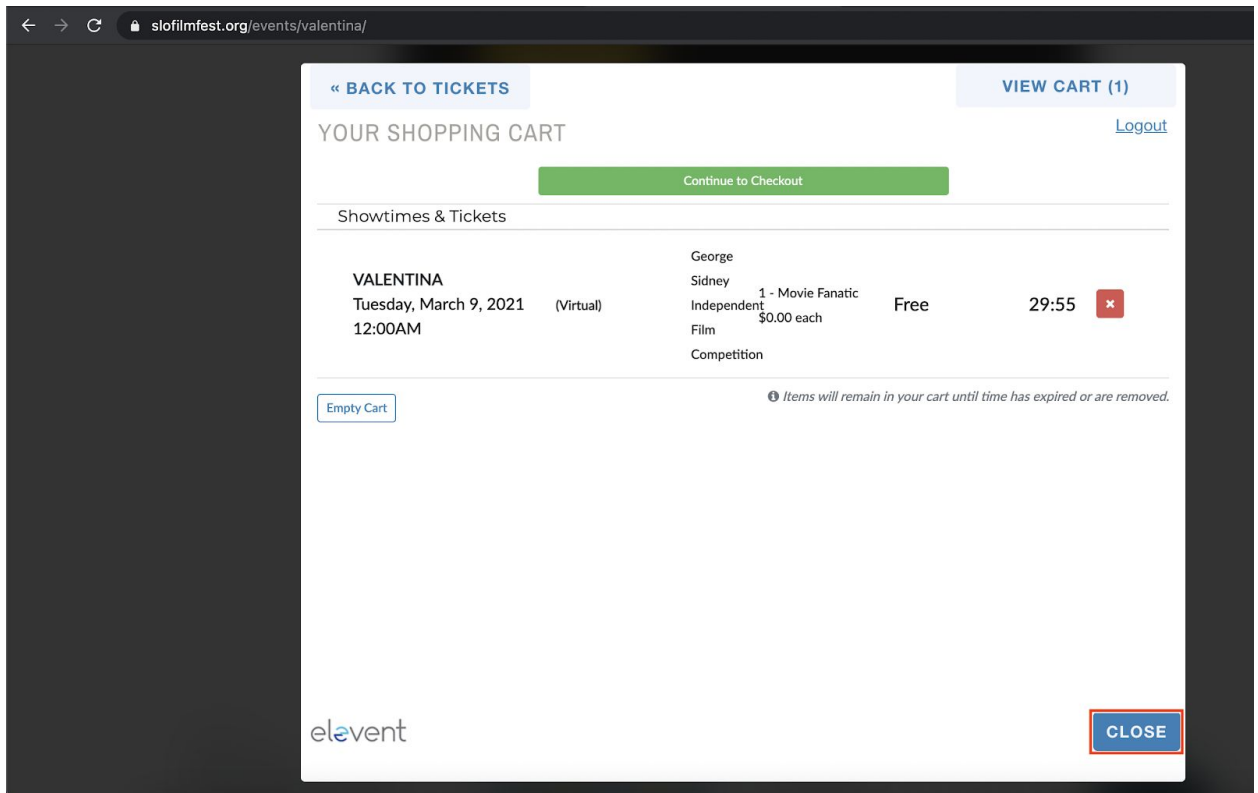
slofilmfest.org/events/valentina/

« BACK TO TICKETS

VIEW CART (1)

YOUR SHOPPING CART

Logout

Continue to Checkout

Showtimes & Tickets

VALENTINA
Tuesday, March 9, 2021
12:00AM

(Virtual)

George Sidney Independent Film Competition

1 - Movie Fanatic
$0.00 each

Free

29:55

×

Empty Cart

Items will remain in your cart until time has expired or are removed.

elevent

CLOSE